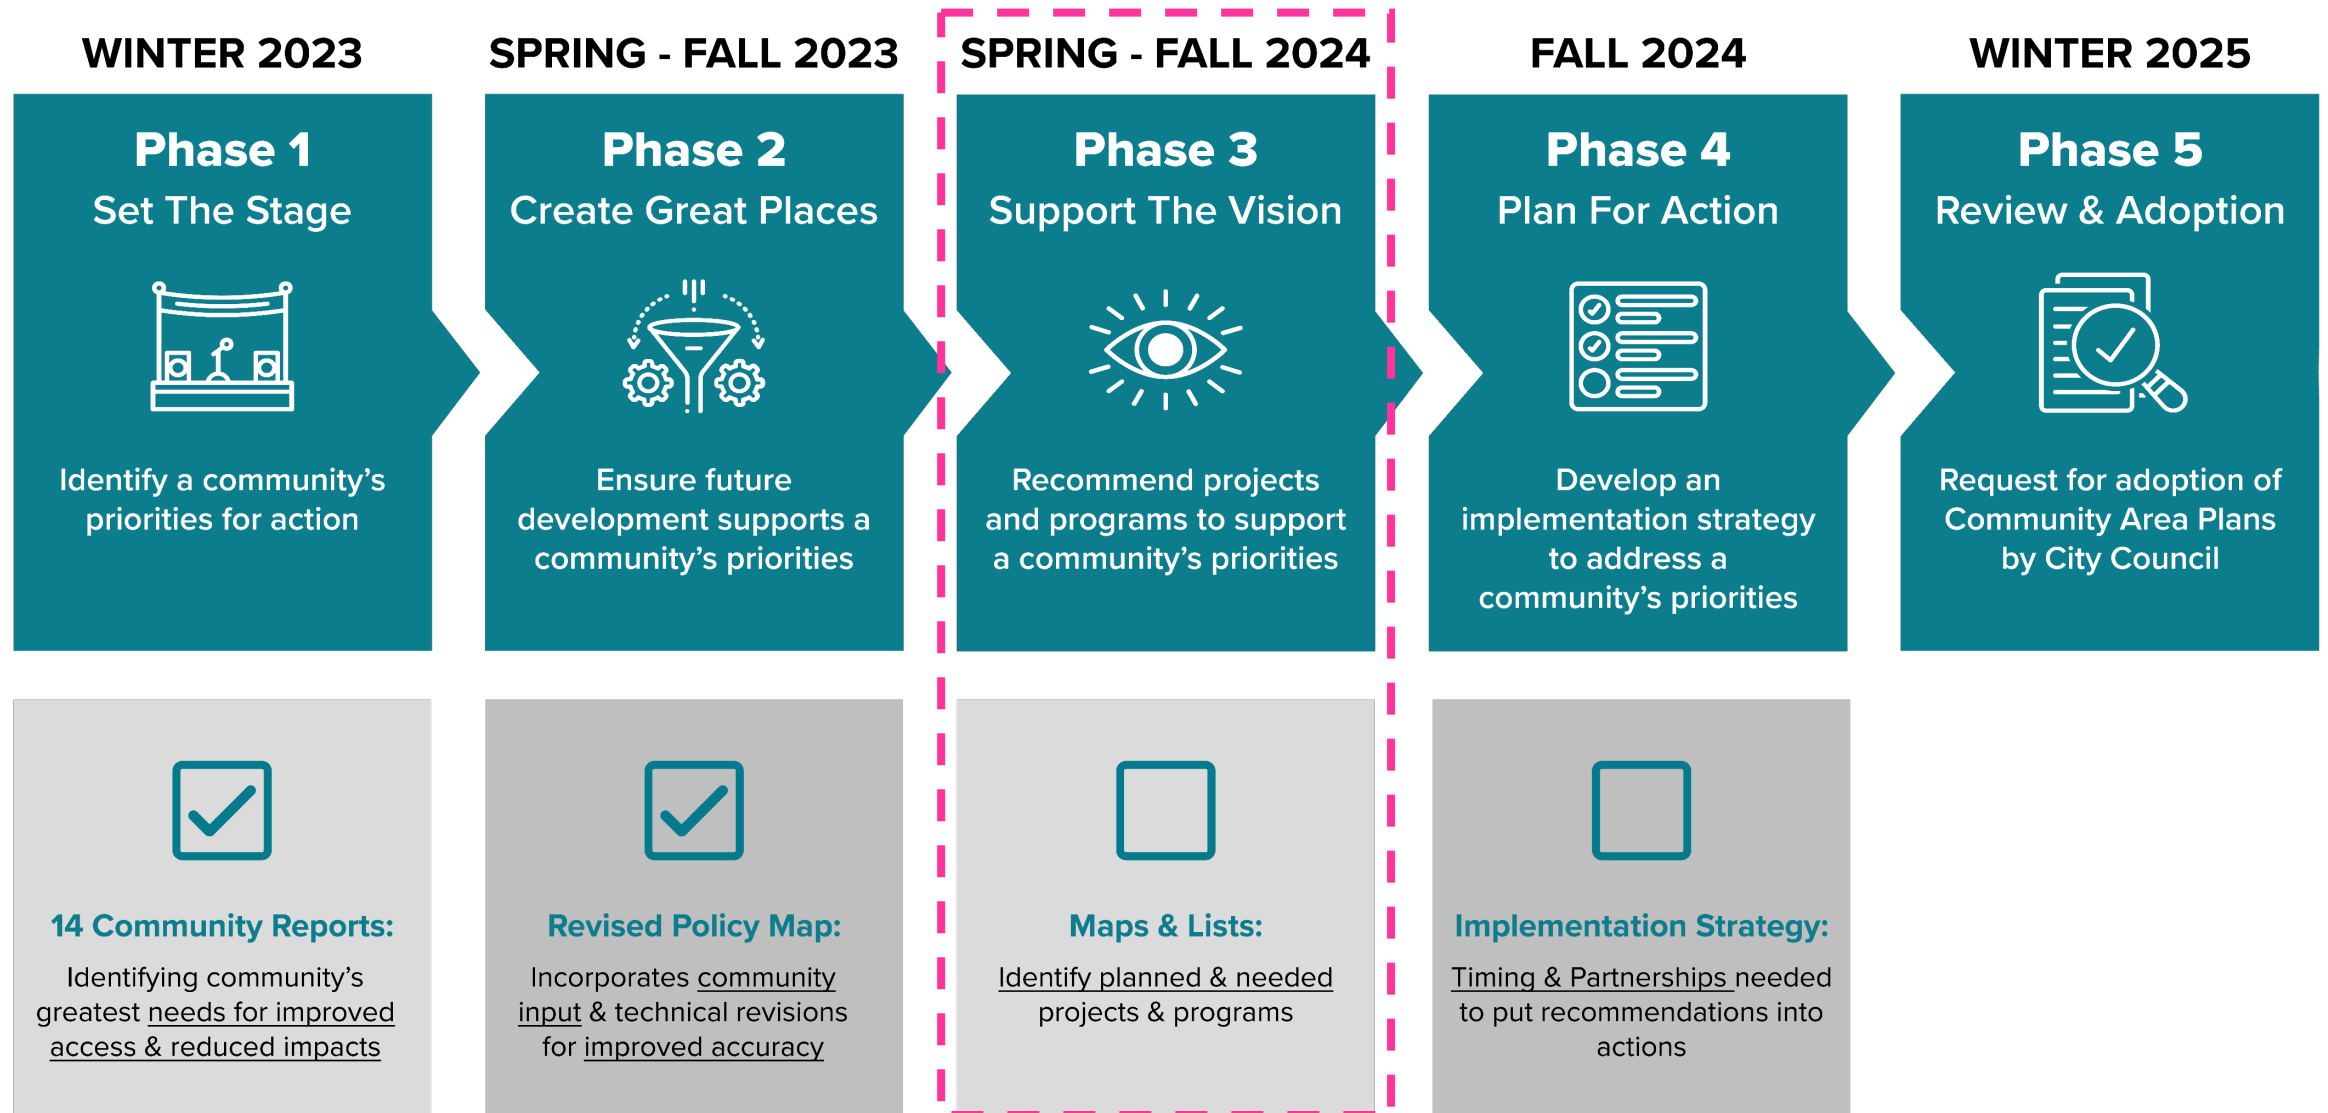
WINTER 2023

Phase 1

Set The Stage

Identify a community's priorities for action

SPRING - FALL 2023

Phase 2

Create Great Places

Ensure future development supports a community's priorities

SPRING - FALL 2024

Phase 3

Support The Vision

Recommend projects and programs to support a community's priorities

FALL 2024

Phase 4

Plan For Action

Develop an implementation strategy to address a community's priorities

WINTER 2025

Phase 5

Review & Adoption

Request for adoption of Community Area Plans by City Council

14 Community Reports:

Identifying community's greatest needs for improved access & reduced impacts

Revised Policy Map:

Incorporates community input & technical revisions for improved accuracy

Maps & Lists:

Identify planned & needed projects & programs

Implementation Strategy:

Timing & Partnerships needed to put recommendations into actions